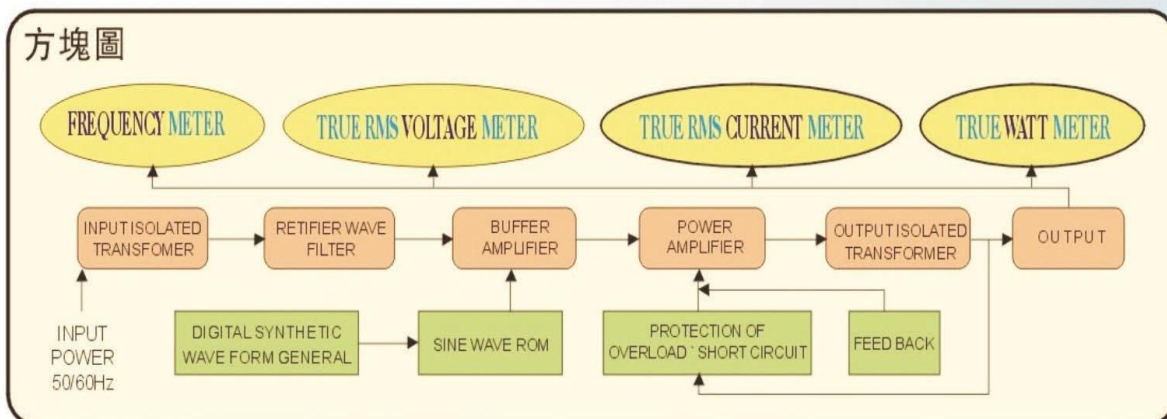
方塊圖

FREQUENCY METER

TRUE RMS VOLTAGE METER

TRUE RMS CURRENT METER

TRUE WATT METER

INPUT ISOLATED TRANSFOMER

RETIFIER WAVE FILTER

BUFFER AMPLIFIER

POWER AMPLIFIER

OUTPUT ISOLATED TRANSFORMER

OUTPUT

INPUT POWER 50/60Hz

DIGITAL SYNTHETIC WAVE FORM GENERAL

SINE WAVE ROM

PROTECTION OF OVERLOAD ` SHORT CIRCUIT

FEED BACK